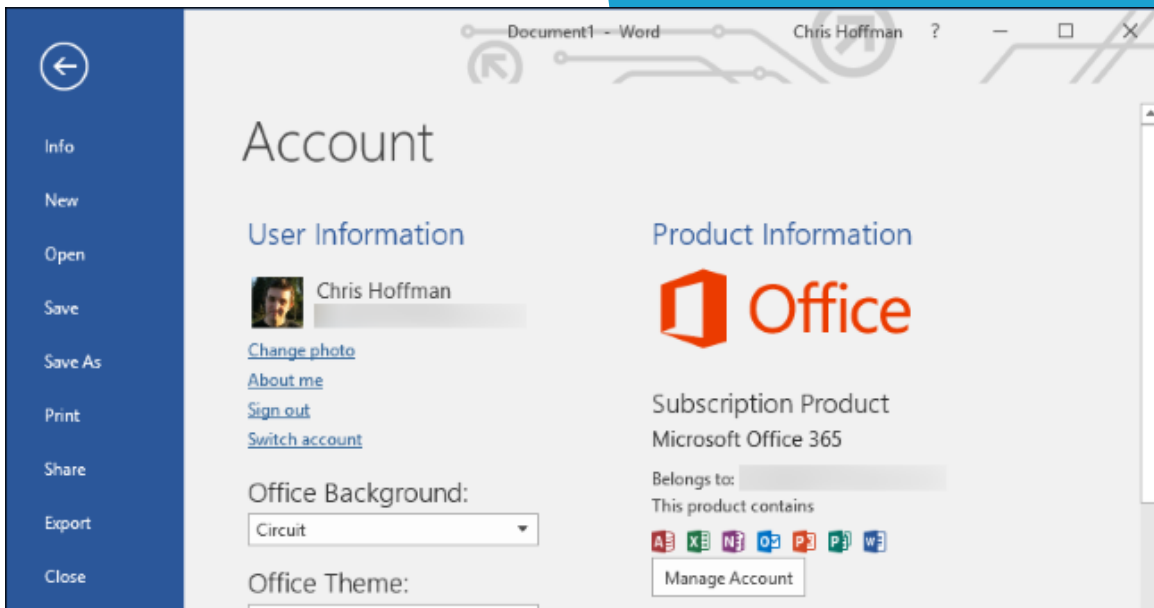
Document1 - Word
Chris Hoffman ?

Info
New
Open
Save
Save As
Print
Share
Export
Close

Account

User Information

Chris Hoffman

Change photo
About me
Sign out
Switch account

Office Background:
Circuit

Office Theme:

Product Information

Office

Subscription Product
Microsoft Office 365

Belongs to:
This product contains

Manage Account